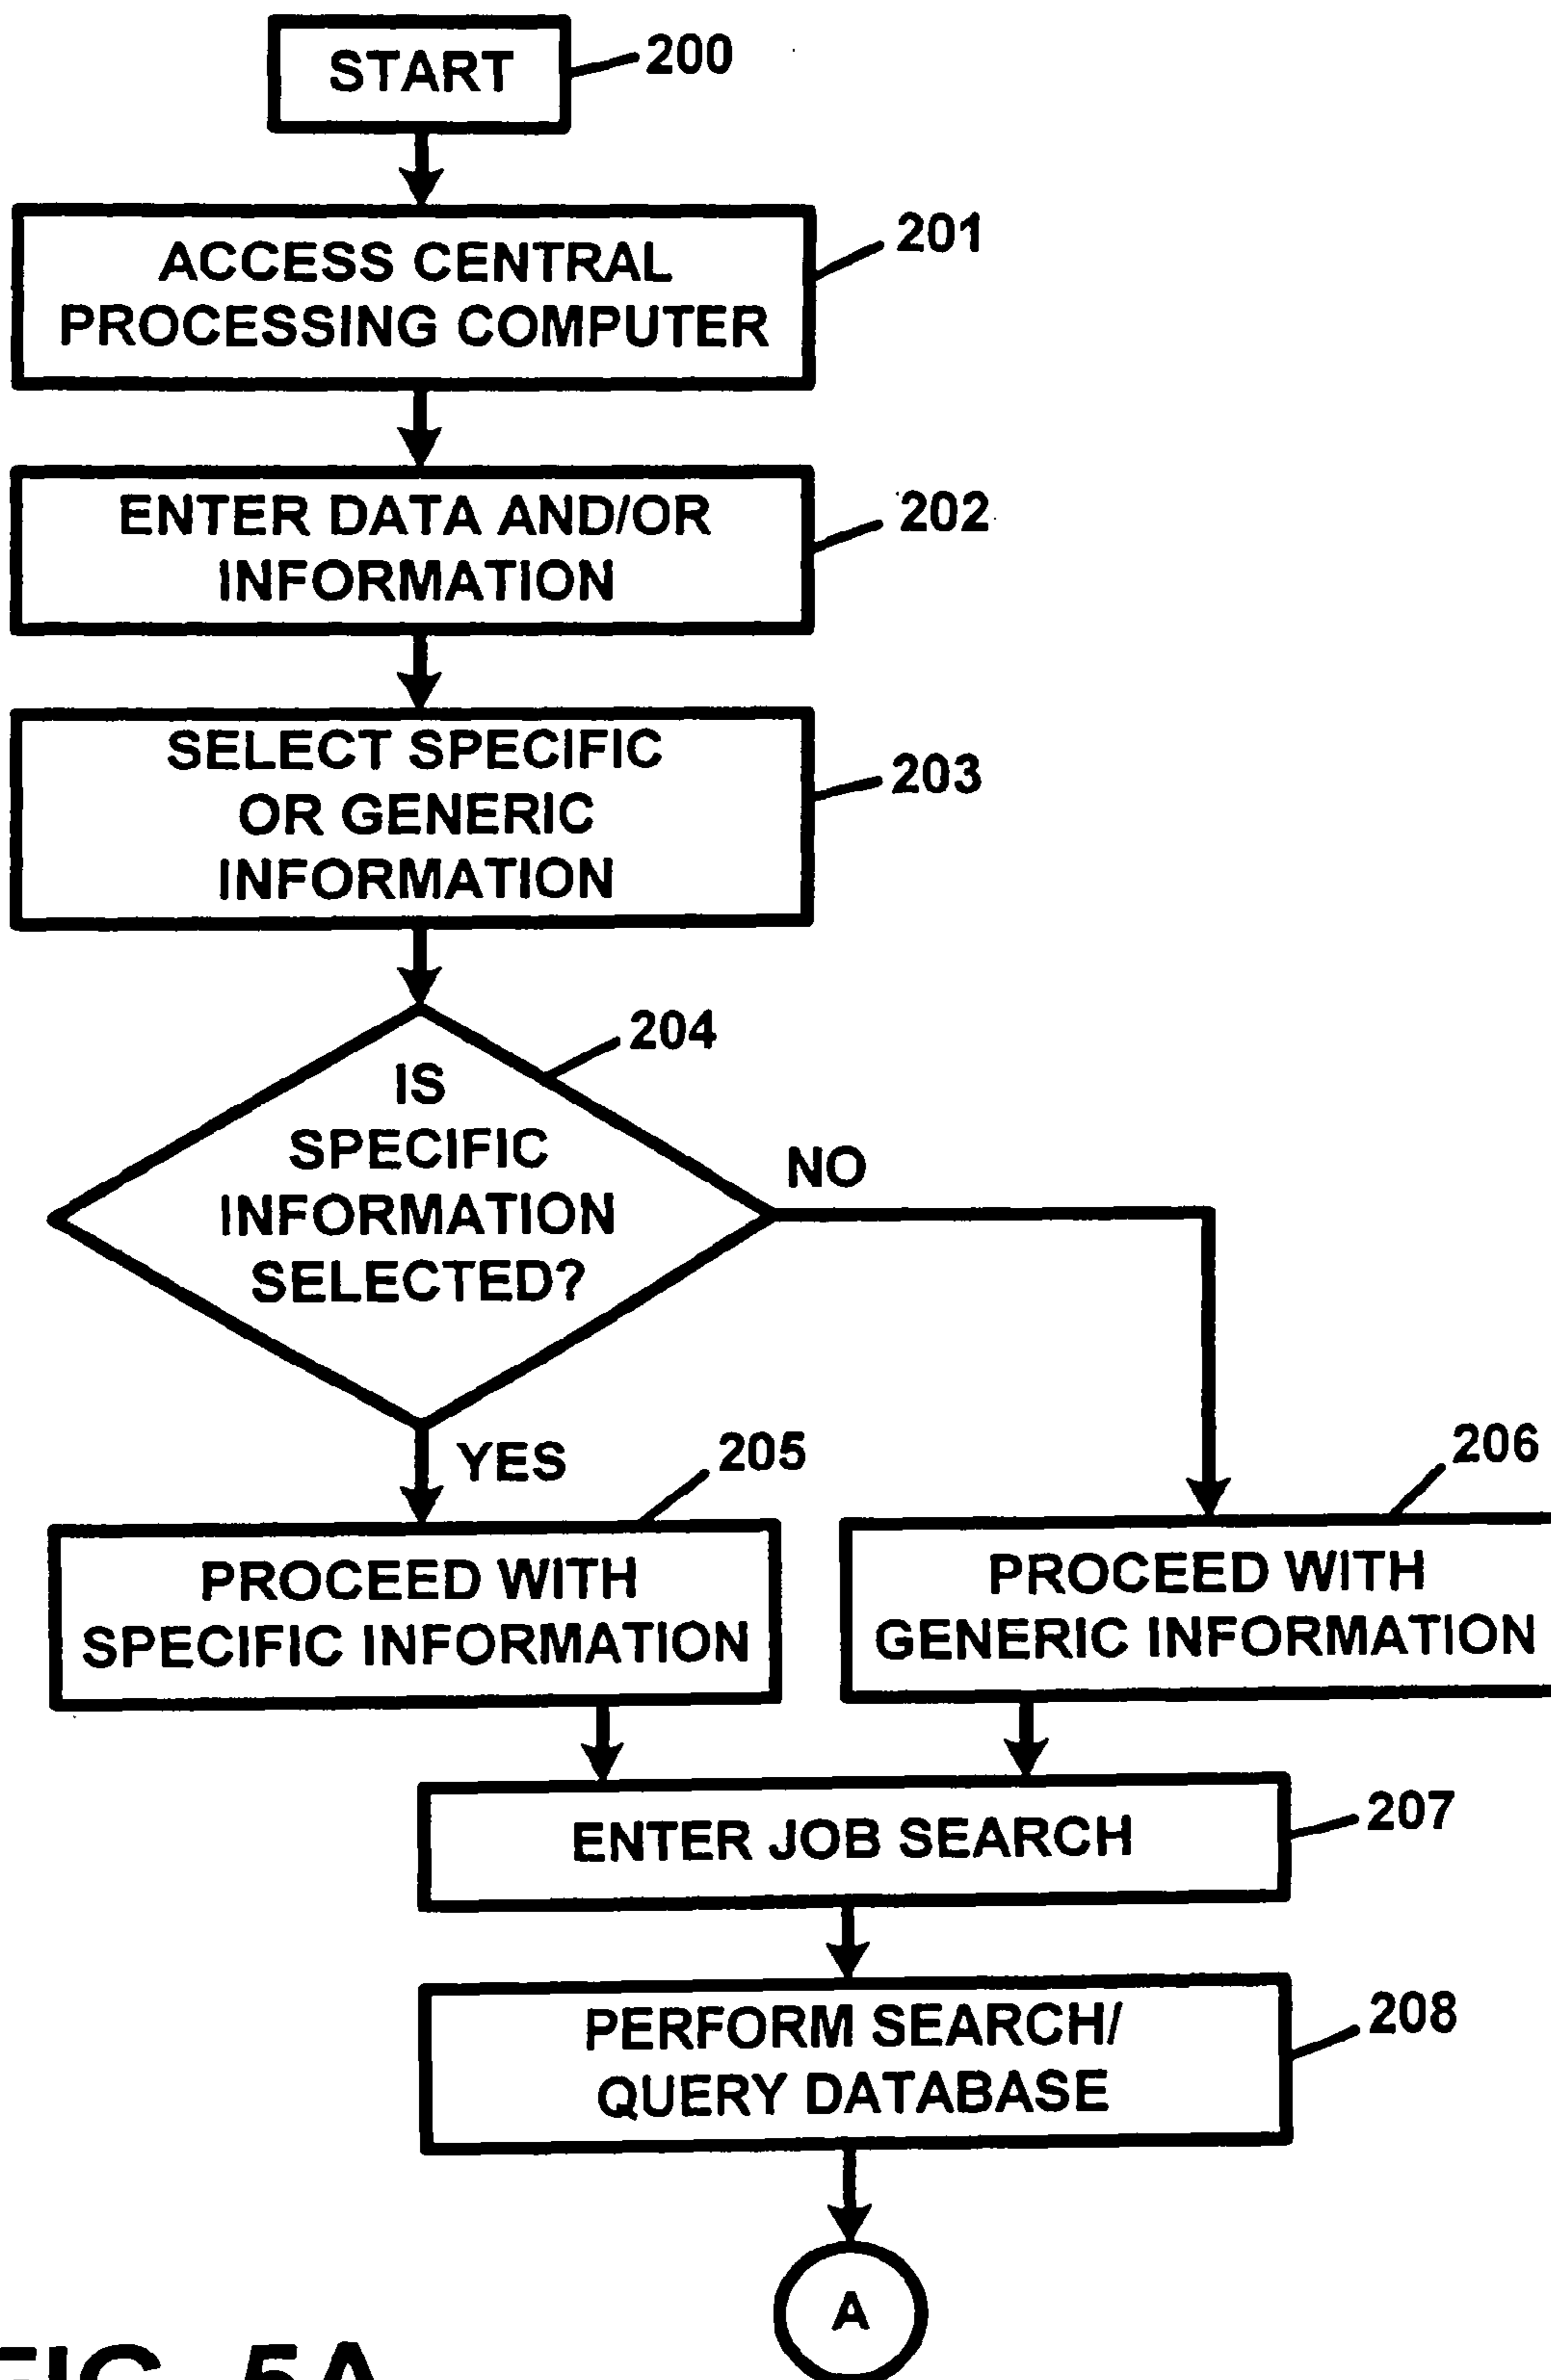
START 200

ACCESS CENTRAL PROCESSING COMPUTER 201

ENTER DATA AND/OR INFORMATION 202

SELECT SPECIFIC OR GENERIC INFORMATION 203

IS SPECIFIC INFORMATION SELECTED? 204

NO

YES

PROCEED WITH SPECIFIC INFORMATION 205

PROCEED WITH GENERIC INFORMATION 206

ENTER JOB SEARCH 207

PERFORM SEARCH/ QUERY DATABASE 208

A

FIG. 5A